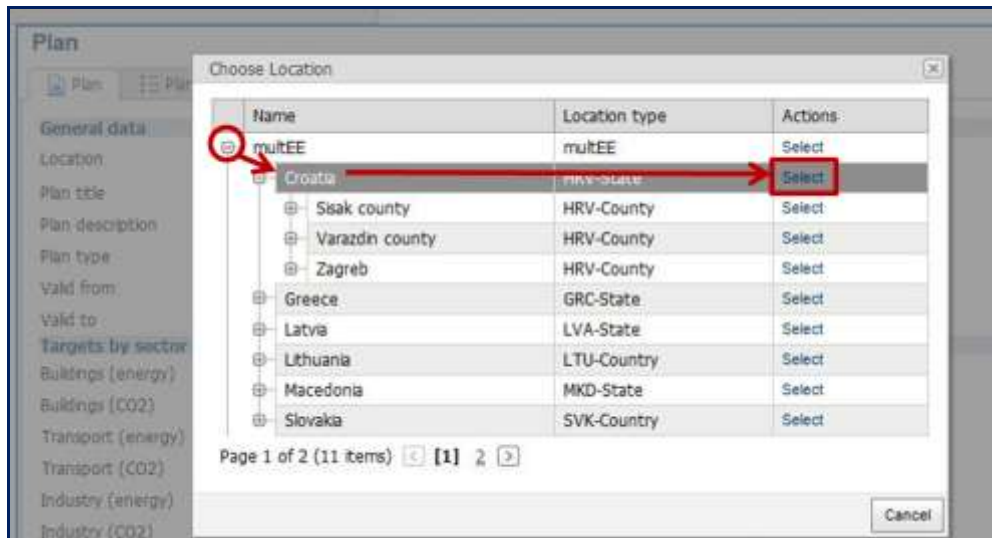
Plan

Plan | Pla

General data
Location
Plan title
Plan description
Plan type
Valid from
Valid to
Targets by sector
Buildings (energy)
Buildings (CO2)
Transport (energy)
Transport (CO2)
Industry (energy)
Industry (CO2)

Choose Location

| Name | Location type | Actions |
|---|---|---|
| multEE | multEE | Select |
| Croatia | HRV-State | Select |
| Sisak county | HRV-County | Select |
| Varazdin county | HRV-County | Select |
| Zagreb | HRV-County | Select |
| Greece | GRC-State | Select |
| Latvia | LVA-State | Select |
| Lithuania | LTU-Country | Select |
| Macedonia | MKD-State | Select |
| Slovakia | SVK-Country | Select |

Page 1 of 2 (11 items) [1] 2

Cancel